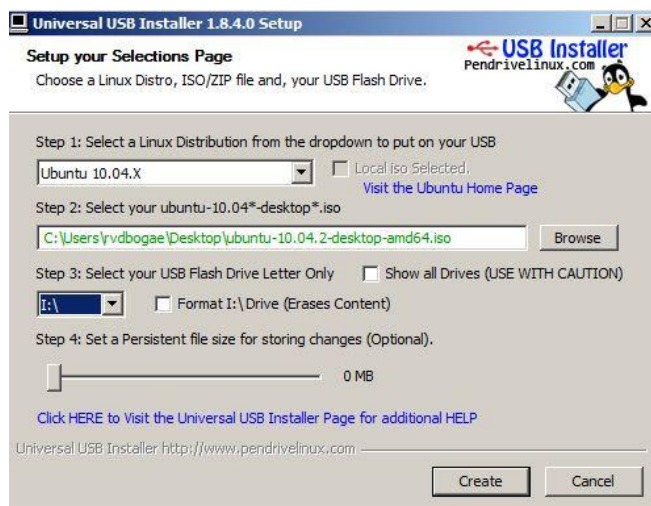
Universal USB Installer 1.8.4.0 Setup

Setup your Selections Page
Choose a Linux Distro, ISO/ZIP file and, your USB Flash Drive.

USB Installer
Pendrivelinux.com

Step 1: Select a Linux Distribution from the dropdown to put on your USB
Ubuntu 10.04.X
Local iso Selected.
Visit the Ubuntu Home Page

Step 2: Select your ubuntu-10.04*-desktop*.iso
C:\Users\rvdbogae\Desktop\ubuntu-10.04.2-desktop-amd64.iso
Browse

Step 3: Select your USB Flash Drive Letter Only
Show all Drives (USE WITH CAUTION)
I:\
Format I:\Drive (Erases Content)

Step 4: Set a Persistent file size for storing changes (Optional).
0 MB

Click HERE to Visit the Universal USB Installer Page for additional HELP

Universal USB Installer http://www.pendrivelinux.com

Create
Cancel